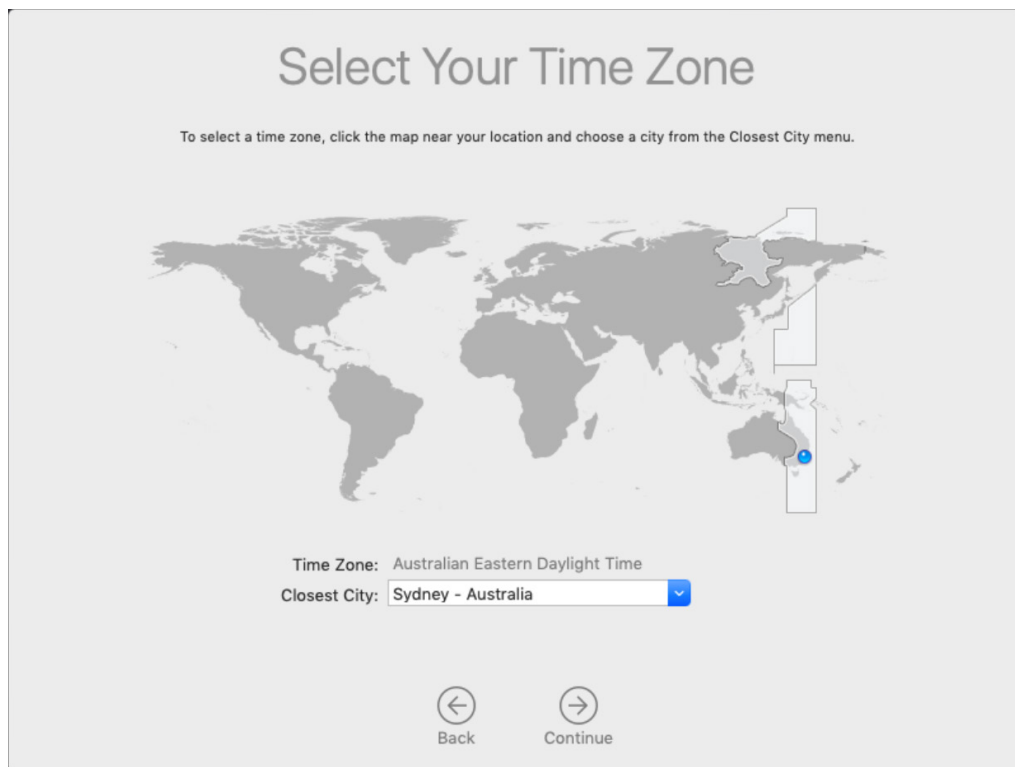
Select Your Time Zone

To select a time zone, click the map near your location and choose a city from the Closest City menu.

Time Zone: Australian Eastern Daylight Time

Closest City: Sydney - Australia

Back

Continue